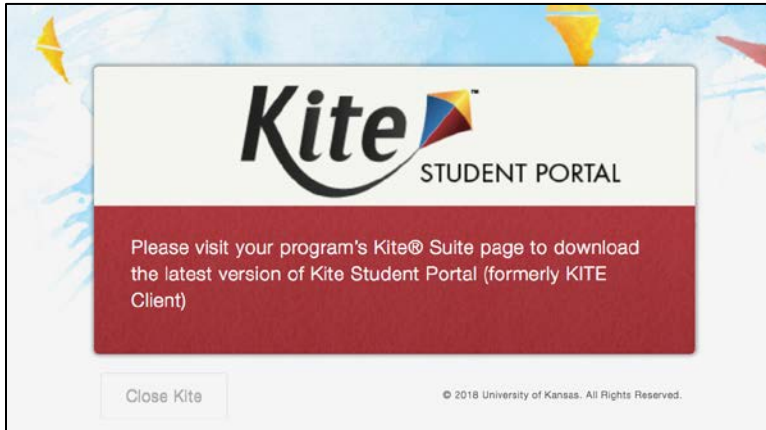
Kite™
STUDENT PORTAL

Please visit your program's Kite® Suite page to download the latest version of Kite Student Portal (formerly KITE Client)

Close Kite

© 2018 University of Kansas. All Rights Reserved.